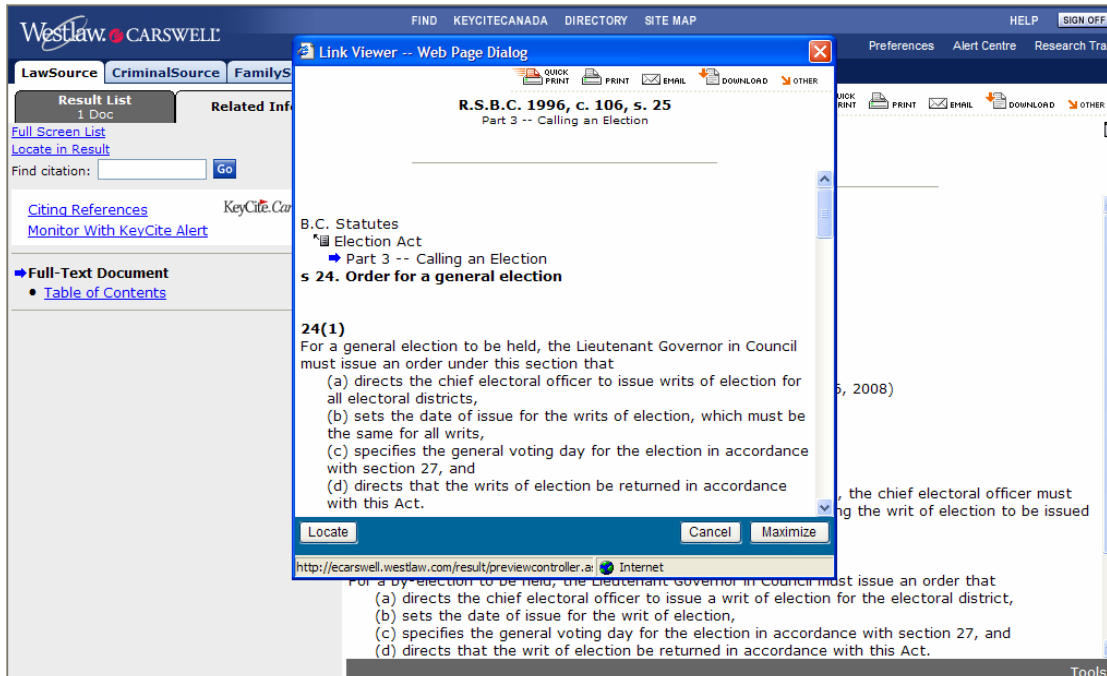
Westlaw. CARSWELL

FIND KEYCITECANADA DIRECTORY SITE MAP HELP SIGN OFF

Preferences Alert Centre Research Tra

LawSource CriminalSource FamilyS

Result List 1 Doc

Related Inf

Full Screen List
Locate in Result
Find citation: Go

Citing References
Monitor With KeyCite Alert

KeyCite.Car

Full-Text Document
• Table of Contents

Link Viewer -- Web Page Dialog

QUICK PRINT PRINT EMAIL DOWNLOAD OTHER

R.S.B.C. 1996, c. 106, s. 25
Part 3 -- Calling an Election

B.C. Statutes
Election Act
Part 3 -- Calling an Election
s 24. Order for a general election

24(1)
For a general election to be held, the Lieutenant Governor in Council must issue an order under this section that
(a) directs the chief electoral officer to issue writs of election for all electoral districts,
(b) sets the date of issue for the writs of election, which must be the same for all writs,
(c) specifies the general voting day for the election in accordance with section 27, and
(d) directs that the writs of election be returned in accordance with this Act.

Locate Cancel Maximize

http://ecarswell.westlaw.com/result/previewcontroller.a Internet

QUICK PRINT PRINT EMAIL DOWNLOAD OTHER

5, 2008)

, the chief electoral officer must
g the writ of election to be issued

For a by-election to be held, the Lieutenant Governor in Council must issue an order that
(a) directs the chief electoral officer to issue a writ of election for the electoral district,
(b) sets the date of issue for the writ of election,
(c) specifies the general voting day for the election in accordance with section 27, and
(d) directs that the writ of election be returned in accordance with this Act.

Tools